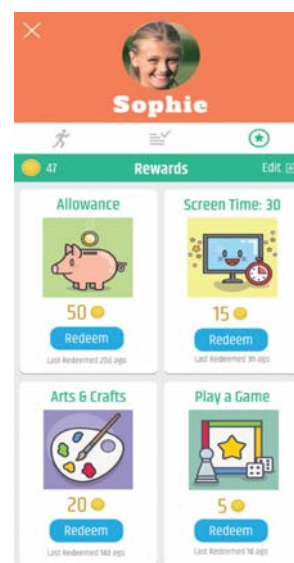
Sophie

47 Rewards Edit

Allowance
50
Redeem
Last Redeemed 20d ago

Screen Time: 30
15
Redeem
Last Redeemed 3h ago

Arts & Crafts
20
Redeem
Last Redeemed 14d ago

Play a Game
5
Redeem
Last Redeemed 1d ago